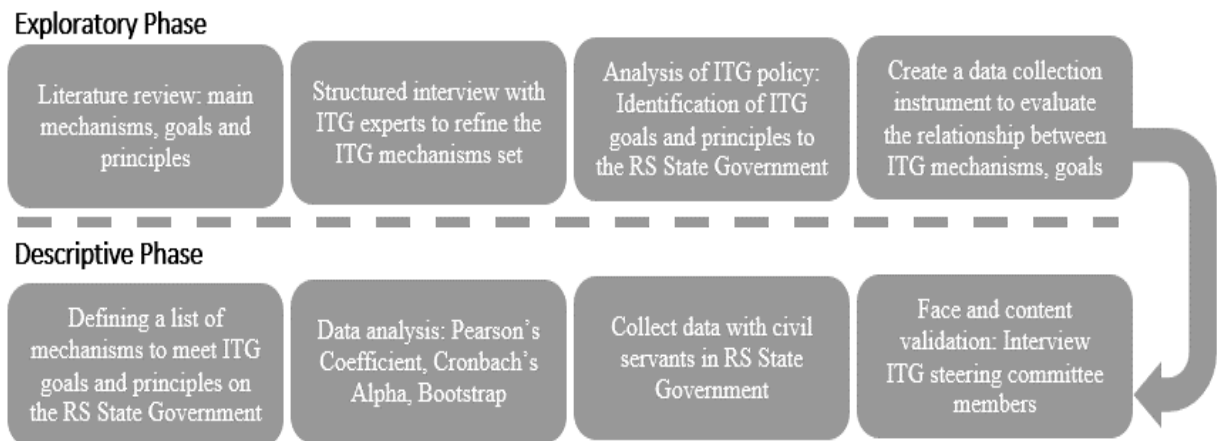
Exploratory Phase

Literature review: main mechanisms, goals and principles

Structured interview with ITG experts to refine the ITG mechanisms set

Analysis of ITG policy: Identification of ITG goals and principles to the RS State Government

Create a data collection instrument to evaluate the relationship between ITG mechanisms, goals

Descriptive Phase

Defining a list of mechanisms to meet ITG goals and principles on the RS State Government

Data analysis: Pearson's Coefficient, Cronbach's Alpha, Bootstrap

Collect data with civil servants in RS State Government

Face and content validation: Interview ITG steering committee members